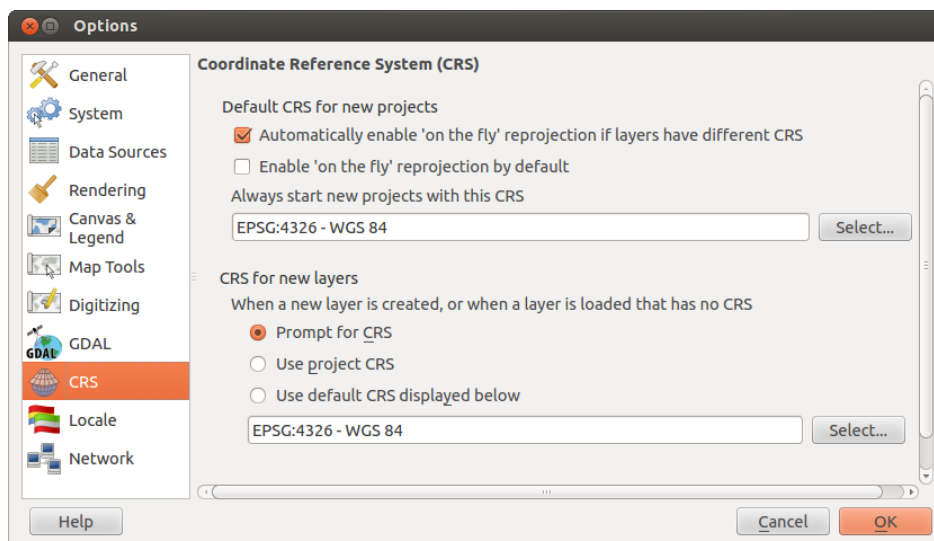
Options

General
System
Data Sources
Rendering
Canvas & Legend
Map Tools
Digitizing
GDAL
CRS
Locale
Network

Coordinate Reference System (CRS)

Default CRS for new projects
Automatically enable 'on the fly' reprojection if layers have different CRS
Enable 'on the fly' reprojection by default
Always start new projects with this CRS
EPSG:4326 - WGS 84
Select...

CRS for new layers
When a new layer is created, or when a layer is loaded that has no CRS
Prompt for CRS
Use project CRS
Use default CRS displayed below
EPSG:4326 - WGS 84
Select...

Help
Cancel
OK